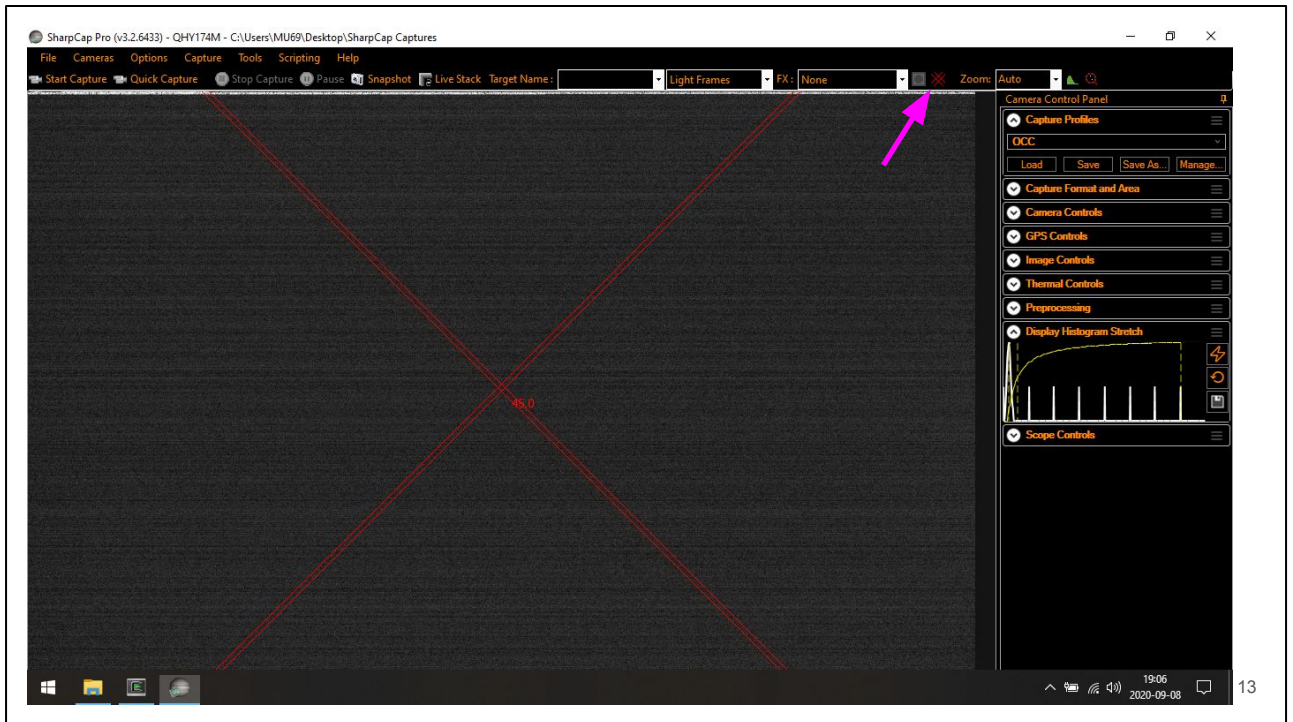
SharpCap Pro (v3.2.6433) - QHY174M - C:\Users\MU69\Desktop\SharpCap Captures

File Cameras Options Capture Tools Scripting Help

Start Capture Quick Capture Stop Capture Pause Snapshot Live Stack Target Name : Light Frames FX : None Zoom: Auto

45.0

Camera Control Panel

Capture Profiles

OCC

Load Save Save As... Manage...

Capture Format and Area

Camera Controls

GPS Controls

Image Controls

Thermal Controls

Preprocessing

Display Histogram Stretch

Scope Controls

19:06
2020-09-08

13